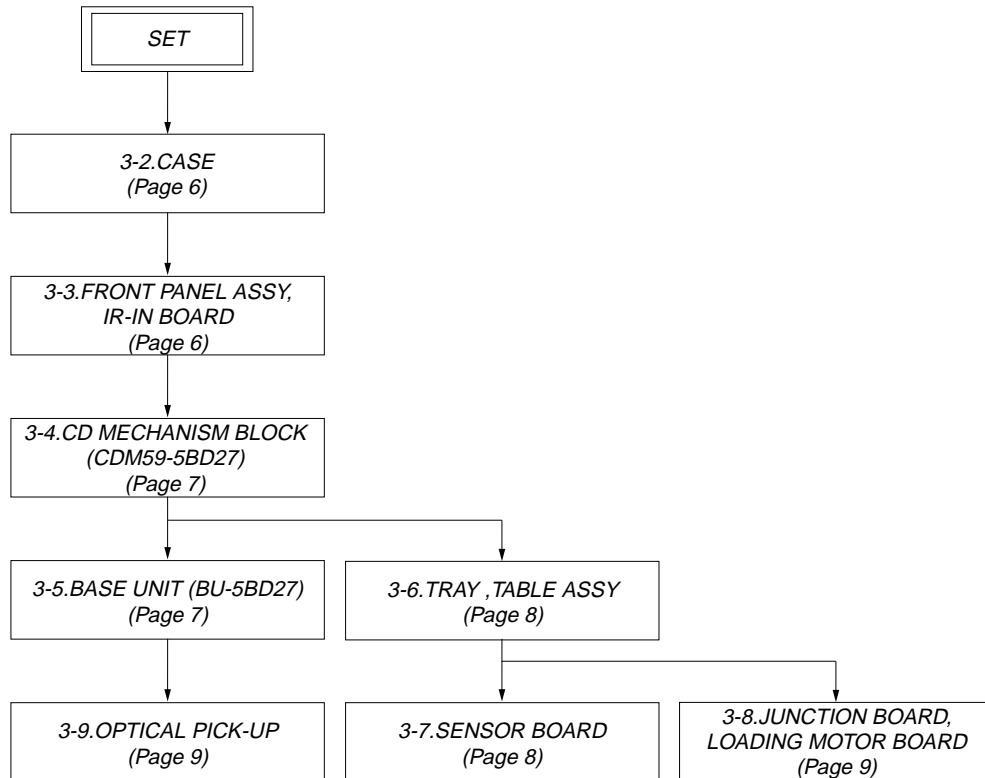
SET

3-2.CASE
(Page 6)

3-3.FRONT PANEL ASSY, IR-IN BOARD
(Page 6)

3-4.CD MECHANISM BLOCK
(CDM59-5BD27)
(Page 7)

3-5.BASE UNIT (BU-5BD27)
(Page 7)

3-6.TRAY ,TABLE ASSY
(Page 8)

3-9.OPTICAL PICK-UP
(Page 9)

3-7.SENSOR BOARD
(Page 8)

3-8.JUNCTION BOARD, LOADING MOTOR BOARD
(Page 9)